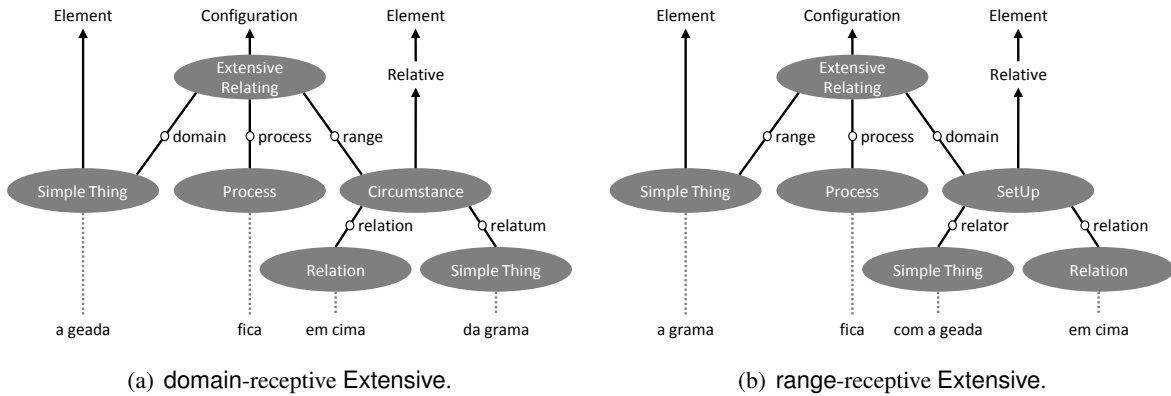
Element

Configuration

Element

Extensive Relating

Relative

domain

process

range

Simple Thing

Process

Circumstance

relation

relatum

Relation

Simple Thing

a geada

fica

em cima

da grama

(a) domain-receptive Extensive.

Element

Configuration

Element

Extensive Relating

Relative

range

process

domain

Simple Thing

Process

SetUp

relator

relation

Simple Thing

Relation

a grama

fica

com a geada

em cima

(b) range-receptive Extensive.